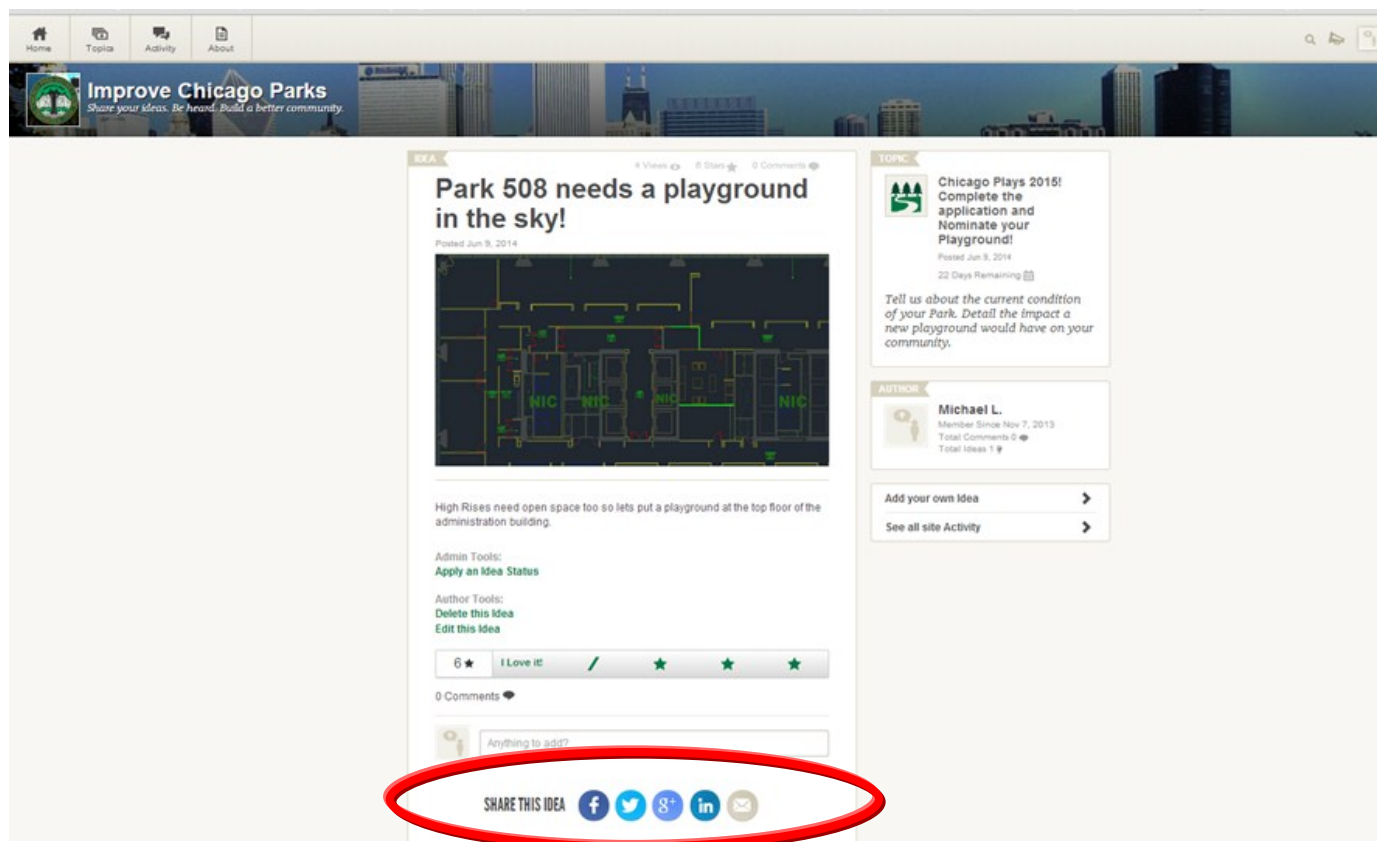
Home Topics Activity About

Improve Chicago Parks
Share your ideas. Be heard. Build a better community.

IDEA
4 Views 0 Stars 0 Comments

Park 508 needs a playground in the sky!
Posted Jun 9, 2014

NIC NIC NIC NIC

High Rises need open space too so lets put a playground at the top floor of the administration building.

Admin Tools:
Apply an Idea Status

Author Tools:
Delete this Idea
Edit this Idea

6 ★ I Love it!

0 Comments

Anything to add?

SHARE THIS IDEA

TOPIC
Chicago Plays 2015! Complete the application and Nominate your Playground!
Posted Jun 9, 2014
22 Days Remaining

Tell us about the current condition of your Park. Detail the impact a new playground would have on your community.

AUTHOR
Michael L.
Member Since Nov 7, 2013
Total Comments 0
Total Ideas 1

Add your own Idea
See all site Activity